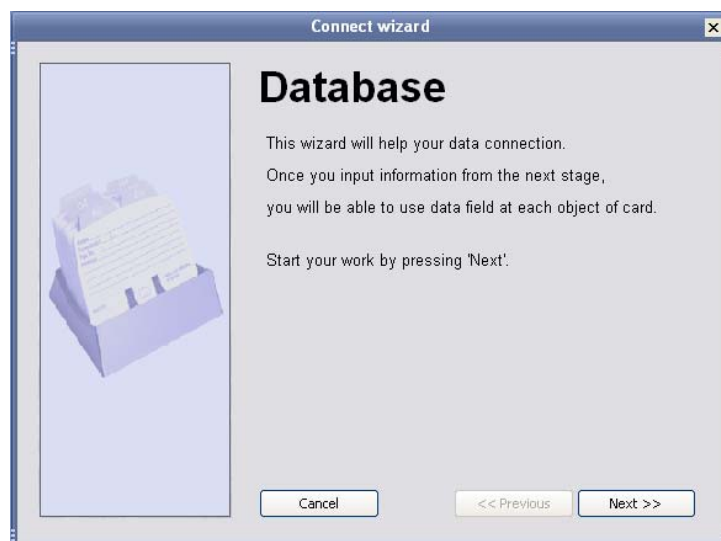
Connect wizard

Database

This wizard will help your data connection.
Once you input information from the next stage,
you will be able to use data field at each object of card.

Start your work by pressing 'Next'.

Cancel

<< Previous

Next >>